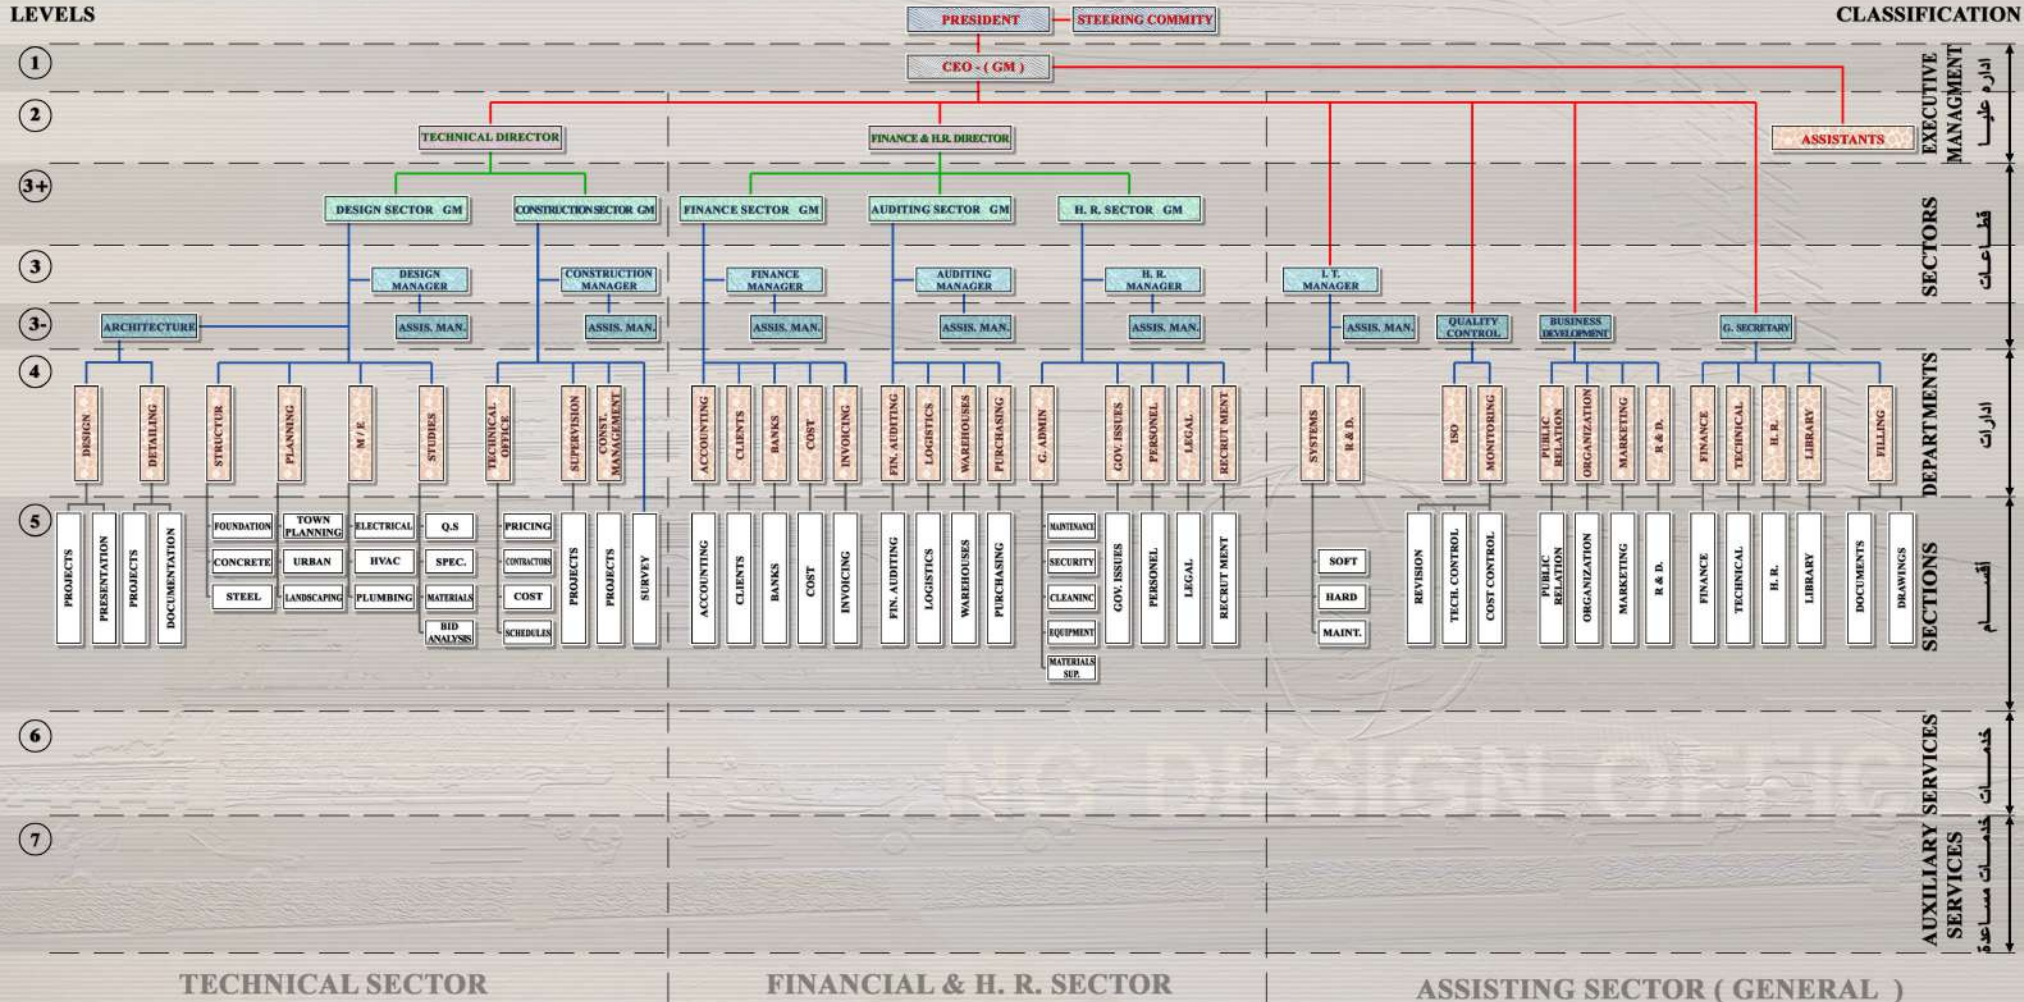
LEVELS

CLASSIFICATION

PRESIDENT
STEERING COMMITY

1
CEO - ( GM )

EXECUTIVE MANAGMENT
اداره عليا

2
TECHNICAL DIRECTOR
FINANCE & H.R. DIRECTOR
ASSISTANTS

3+
DESIGN SECTOR GM
CONSTRUCTION SECTOR GM
FINANCE SECTOR GM
AUDITING SECTOR GM
H. R. SECTOR GM

SECTORS
قطاعات

3
DESIGN MANAGER
CONSTRUCTION MANAGER
FINANCE MANAGER
AUDITING MANAGER
H. R. MANAGER
I. T. MANAGER

3-
ARCHITECTURE
ASSIS. MAN.
ASSIS. MAN.
ASSIS. MAN.
ASSIS. MAN.
ASSIS. MAN.
ASSIS. MAN.
QUALITY CONTROL
BUSINESS DEVELOPMENT
G. SECRETARY

4
DESIGN
DETAILING
STRUCTUR
PLANNING
M / E
STUDIES
TECHNICAL OFFICE
SUPERVISION
CONST. MANAGEMENT
ACCOUNTING
CLIENTS
BANKS
COST
INVOICING
FIN. AUDITING
LOGISTICS
WAREHOUSES
PURCHASING
G. ADMIN
GOV. ISSUES
PERSONEL
LEGAL
RECRUIT MENT
SYSTEMS
R & D.
ISO
MONITORING
PUBLIC RELATION
ORGANIZATION
MARKETING
R & D.
FINANCE
TECHNICAL
H. R.
LIBRARY
FILLING

DEPARTMENTS
ادارات

5
PROJECTS
PRESENTATION
PROJECTS
DOCUMENTATION
FOUNDATION
CONCRETE
STEEL
TOWN PLANNING
URBAN
LANDSCAPING
ELECTRICAL
HVAC
PLUMBING
Q.S
SPEC.
MATERIALS
BID ANALYSIS
PRICING
CONTRACTORS
COST
SCHEDULES
PROJECTS
PROJECTS
SURVEY
ACCOUNTING
CLIENTS
BANKS
COST
INVOICING
FIN. AUDITING
LOGISTICS
WAREHOUSES
PURCHASING
MAINTENANCE
SECURITY
CLEANING
EQUIPMENT
MATERIALS SUP.
GOV. ISSUES
PERSONEL
LEGAL
RECRUIT MENT
SOFT
HARD
MAINT.
REVISION
TECH. CONTROL
COST CONTROL
PUBLIC RELATION
ORGANIZATION
MARKETING
R & D.
FINANCE
TECHNICAL
H. R.
LIBRARY
DOCUMENTS
DRAWINGS

SECTIONS
أقسام

6
SERVICES
خدمات

7
AUXILIARY SERVICES
خدمات مساعدة

TECHNICAL SECTOR
FINANCIAL & H. R. SECTOR
ASSISTING SECTOR ( GENERAL )